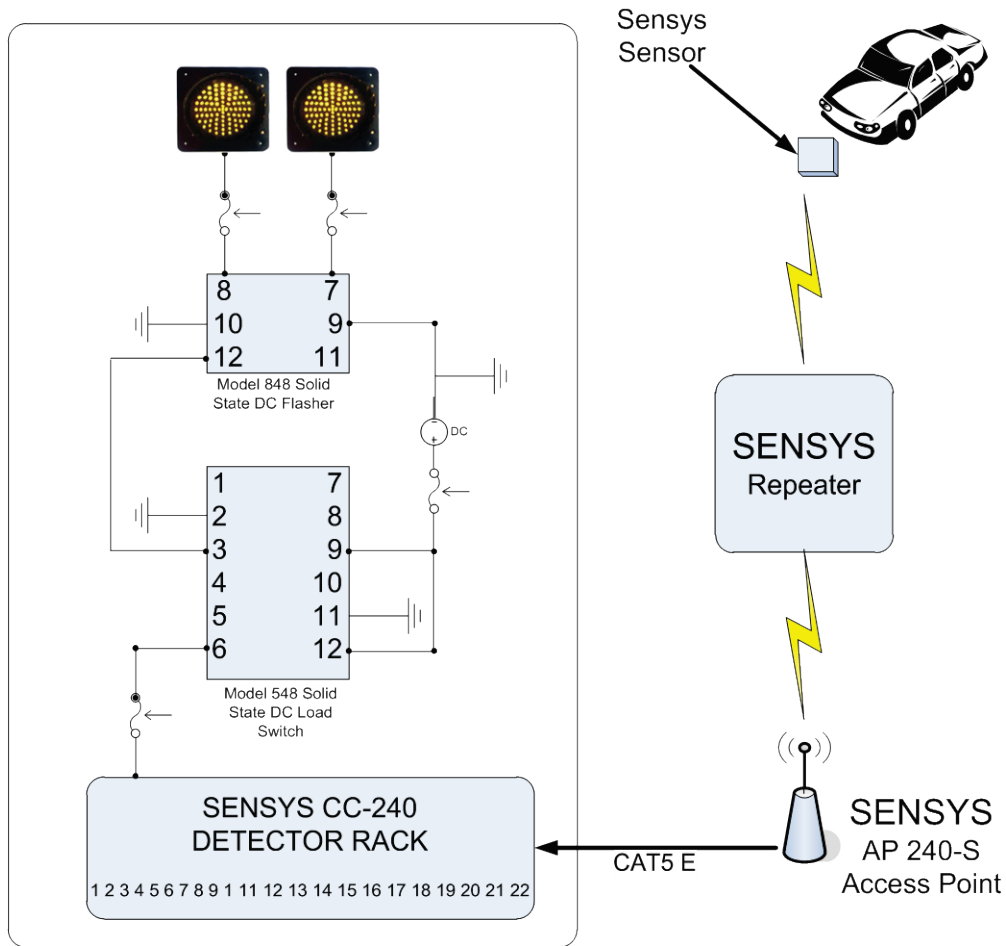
Sensys Sensor

8
7
10
9
12
11
Model 848 Solid State DC Flasher

DC

1
7
2
8
3
9
4
10
5
11
6
12
Model 548 Solid State DC Load Switch

SENSYS Repeater

SENSYS CC-240 DETECTOR RACK
1 2 3 4 5 6 7 8 9 1 11 12 13 14 15 16 17 18 19 20 21 22

CAT5 E

SENSYS
AP 240-S
Access Point